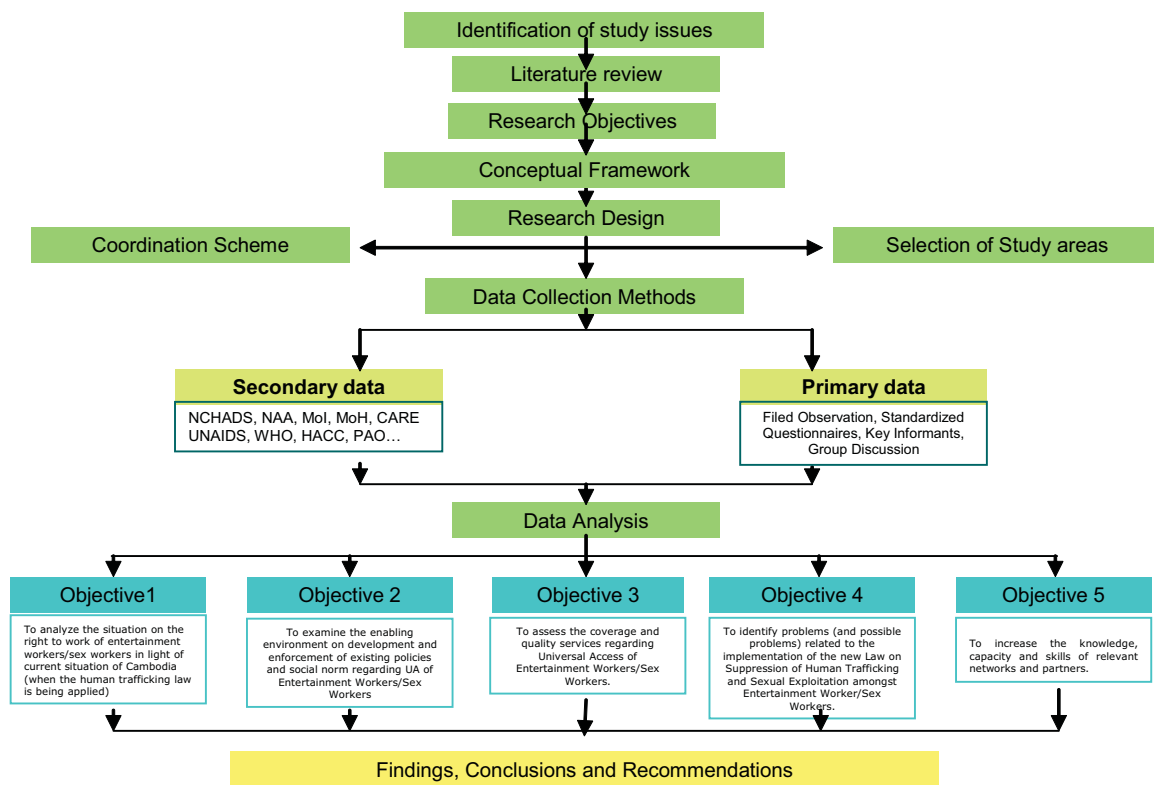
Identification of study issues

Literature review

Research Objectives

Conceptual Framework

Research Design

Coordination Scheme

Selection of Study areas

Data Collection Methods

Secondary data

NCHADS, NAA, MoI, MoH, CARE UNAIDS, WHO, HACC, PAO…

Primary data

Filed Observation, Standardized Questionnaires, Key Informants, Group Discussion

Data Analysis

Objective1

To analyze the situation on the right to work of entertainment workers/sex workers in light of current situation of Cambodia (when the human trafficking law is being applied)

Objective 2

To examine the enabling environment on development and enforcement of existing policies and social norm regarding UA of Entertainment Workers/Sex Workers

Objective 3

To assess the coverage and quality services regarding Universal Access of Entertainment Workers/Sex Workers.

Objective 4

To identify problems (and possible problems) related to the implementation of the new Law on Suppression of Human Trafficking and Sexual Exploitation amongst Entertainment Worker/Sex Workers.

Objective 5

To increase the knowledge, capacity and skills of relevant networks and partners.

Findings, Conclusions and Recommendations